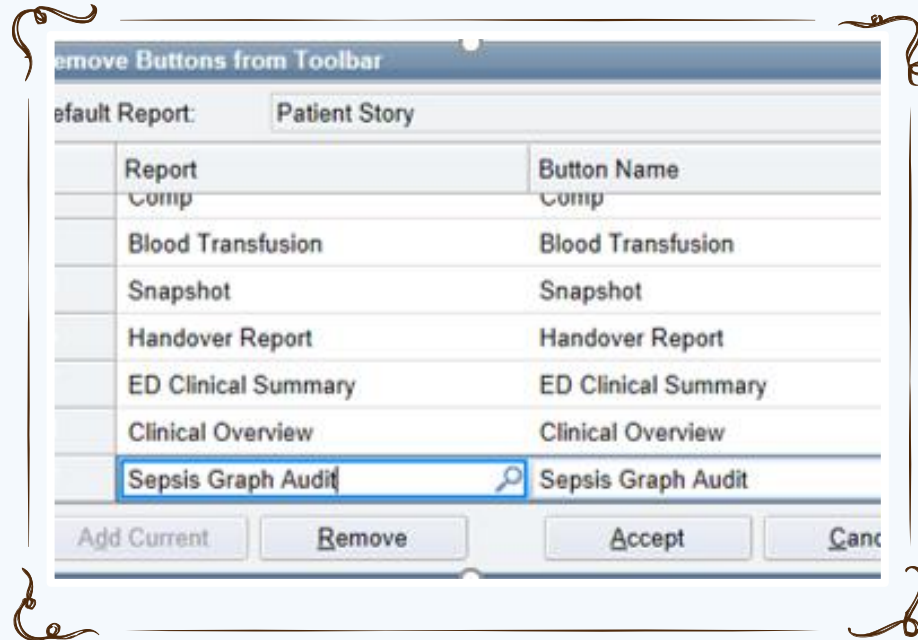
emove Buttons from Toolbar

efault Report: Patient Story

| | Report | Button Name |
|---|---|---|
| | Comp | Comp |
| | Blood Transfusion | Blood Transfusion |
| | Snapshot | Snapshot |
| | Handover Report | Handover Report |
| | ED Clinical Summary | ED Clinical Summary |
| | Clinical Overview | Clinical Overview |
| | Sepsis Graph Audit | Sepsis Graph Audit |

Add Current Remove Accept Canc